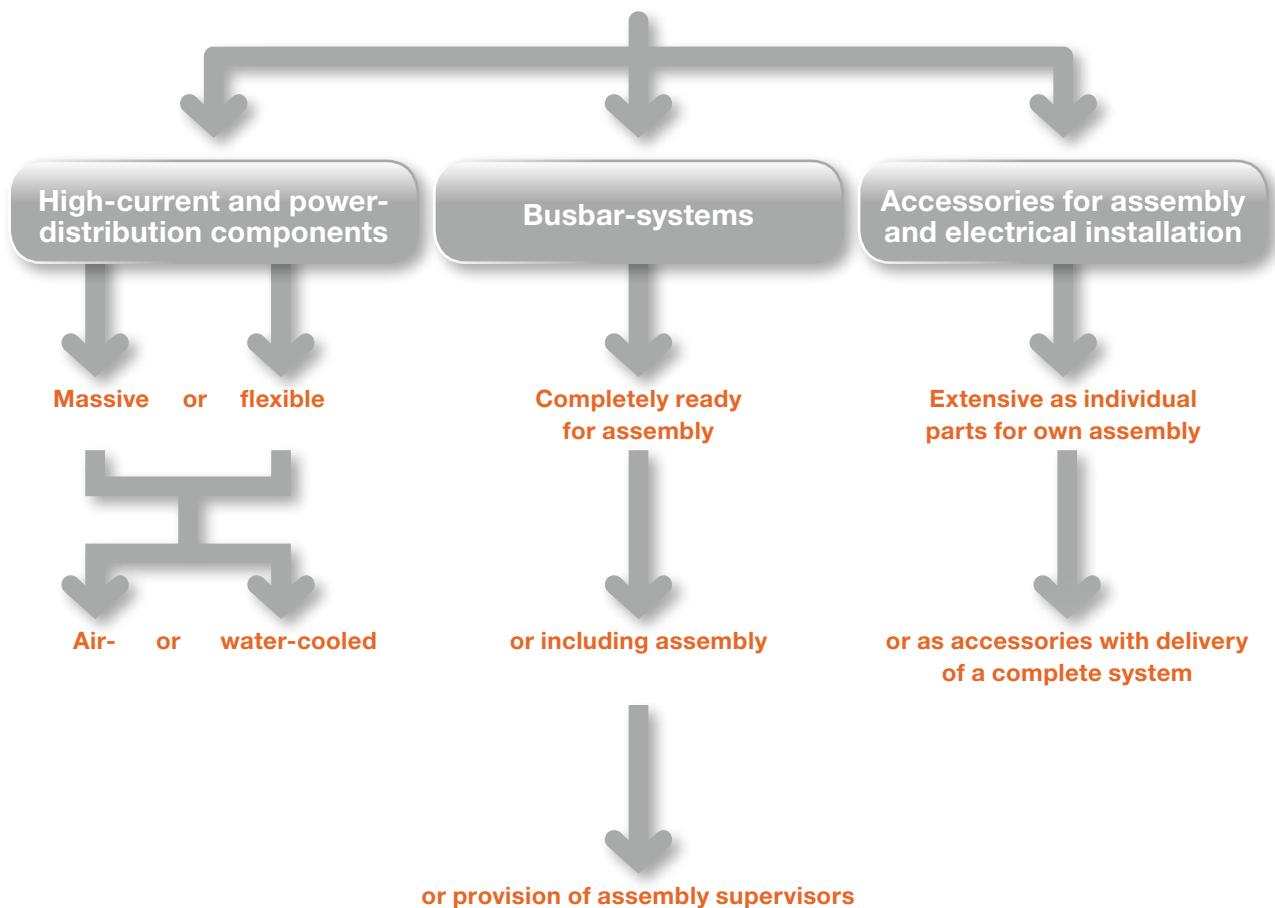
High-current and power-distribution components

Busbar-systems

Accessories for assembly and electrical installation

Massive or flexible

Completely ready for assembly

Extensive as individual parts for own assembly

Air- or water-cooled

or including assembly

or as accessories with delivery of a complete system

or provision of assembly supervisors